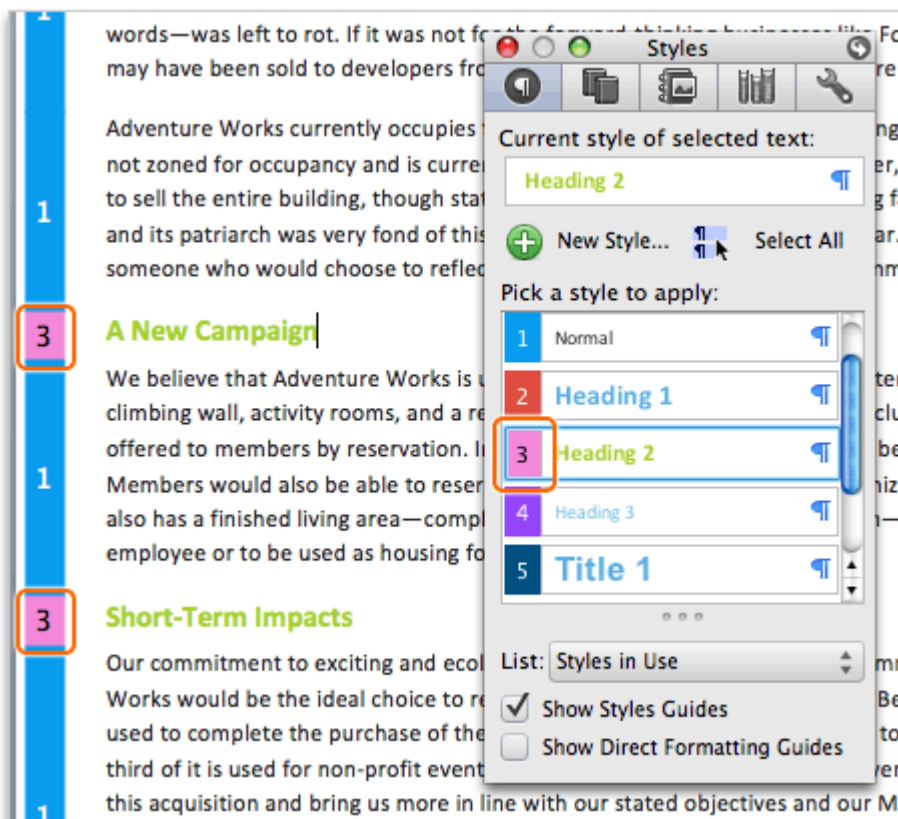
1

words—was left to rot. If it was not fo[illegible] Fo may have been sold to developers fro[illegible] re

Adventure Works currently occupies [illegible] ng not zoned for occupancy and is curre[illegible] er, to sell the entire building, though stat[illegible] g fa and its patriarch was very fond of this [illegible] ar. someone who would choose to reflec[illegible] nm

1

3

A New Campaign

We believe that Adventure Works is u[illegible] ter climbing wall, activity rooms, and a re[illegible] clu offered to members by reservation. I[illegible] be Members would also be able to reser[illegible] niz also has a finished living area—comp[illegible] n— employee or to be used as housing fo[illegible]

1

3

Short-Term Impacts

Our commitment to exciting and eco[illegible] nm Works would be the ideal choice to r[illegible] Be used to complete the purchase of the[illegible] to third of it is used for non-profit even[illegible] ve this acquisition and bring us more in line with our stated objectives and our M

1

Styles

Current style of selected text:

Heading 2 ¶

New Style...

Select All

Pick a style to apply:

1 Normal ¶

2 Heading 1 ¶

3 Heading 2 ¶

4 Heading 3 ¶

5 Title 1 ¶

List: Styles in Use

Show Styles Guides

Show Direct Formatting Guides